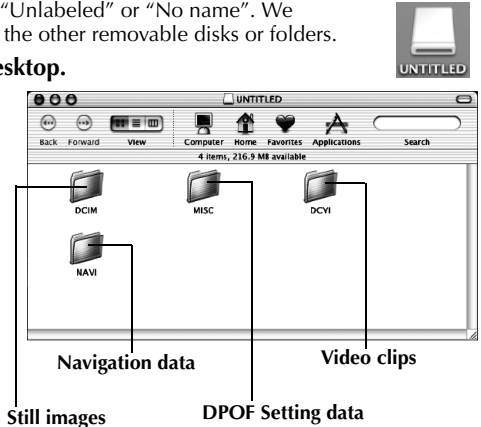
"Unlabeled" or "No name". We
the other removable disks or folders.

UNTITLED

esktop.

UNTITLED

Back Forward View Computer Home Favorites Applications Search

4 items, 216.9 MB available

DCIM MISC DCVI

NAVI

Navigation data

Video clips

Still images

DPOF Setting data